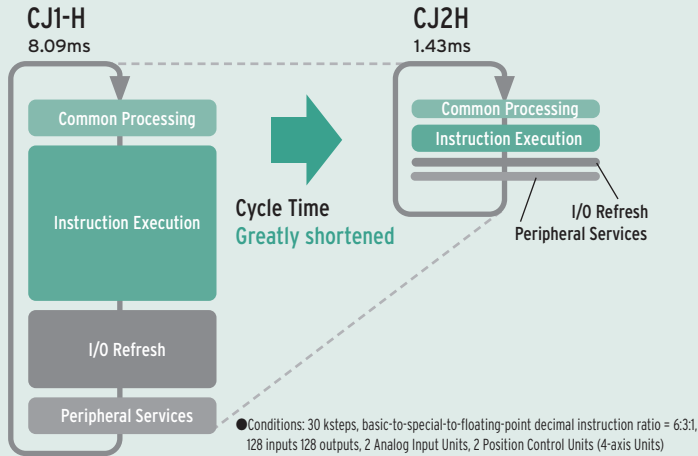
CJ1-H
8.09ms

CJ2H
1.43ms

Common Processing

Instruction Execution

I/O Refresh

Peripheral Services

Cycle Time
Greatly shortened

Common Processing

Instruction Execution

I/O Refresh
Peripheral Services

●Conditions: 30 ksteps, basic-to-special-to-floating-point decimal instruction ratio = 6:3:1, 128 inputs 128 outputs, 2 Analog Input Units, 2 Position Control Units (4-axis Units)